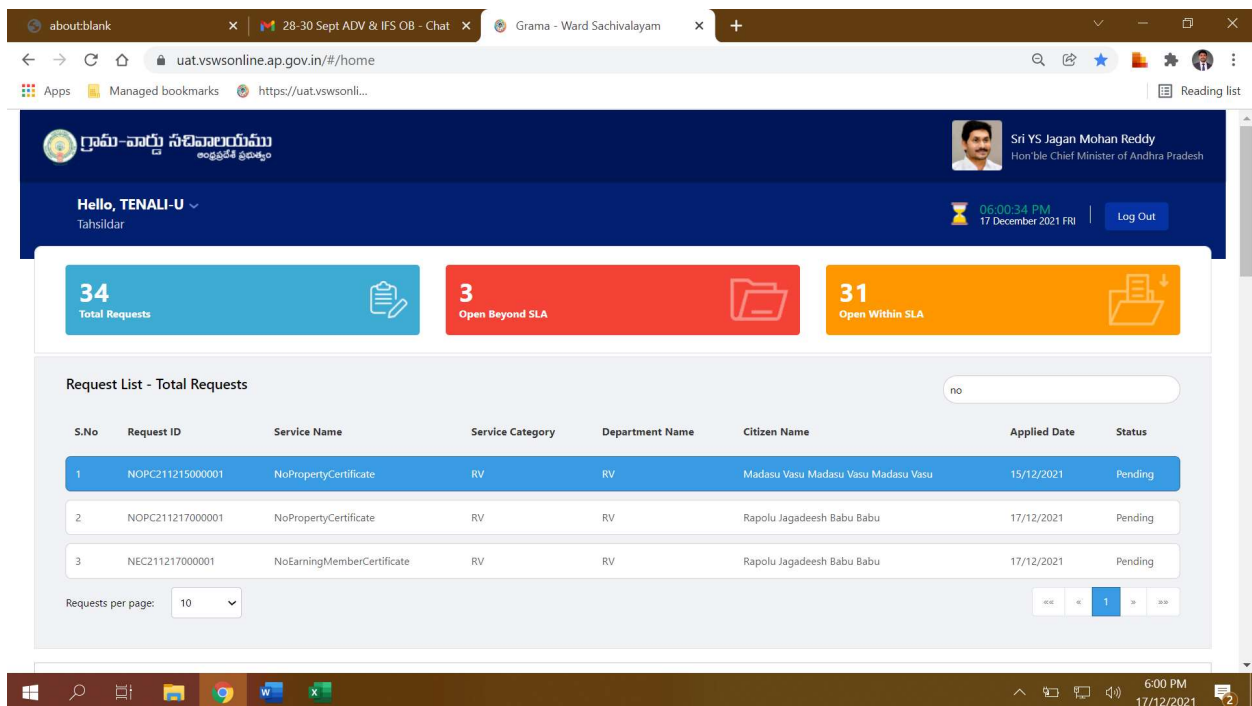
about:blank
28-30 Sept ADV & IFS OB - Chat
Grama - Ward Sachivalayam
uat.vswsonline.ap.gov.in/#/home
Apps Managed bookmarks https://uat.vswsonli...
Reading list

గ్రామ-వార్డు సచివాలయము
ఆంధ్రప్రదేశ్ ప్రభుత్వం

Sri YS Jagan Mohan Reddy
Hon'ble Chief Minister of Andhra Pradesh

Hello, TENALI-U
Tahsildar

06:00:34 PM
17 December 2021 FRI
Log Out

34
Total Requests

3
Open Beyond SLA

31
Open Within SLA

Request List - Total Requests

no

| S.No | Request ID | Service Name | Service Category | Department Name | Citizen Name | Applied Date | Status |
|---|---|---|---|---|---|---|---|
| 1 | NOPC211215000001 | NoPropertyCertificate | RV | RV | Madasu Vasu Madasu Vasu Madasu Vasu | 15/12/2021 | Pending |
| 2 | NOPC211217000001 | NoPropertyCertificate | RV | RV | Rapolu Jagadeesh Babu Babu | 17/12/2021 | Pending |
| 3 | NEC211217000001 | NoEarningMemberCertificate | RV | RV | Rapolu Jagadeesh Babu Babu | 17/12/2021 | Pending |

Requests per page: 10

«« « 1 » »»

6:00 PM
17/12/2021